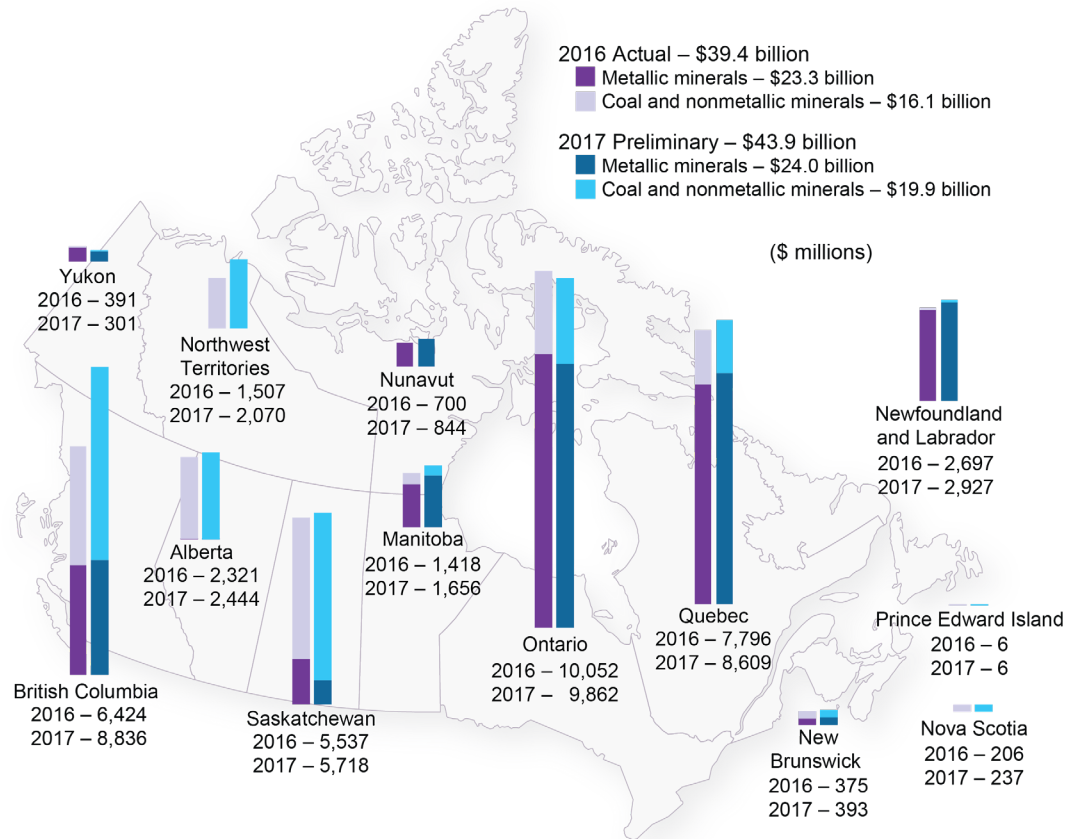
2016 Actual – $39.4 billion
Metallic minerals – $23.3 billion
Coal and nonmetallic minerals – $16.1 billion

2017 Preliminary – $43.9 billion
Metallic minerals – $24.0 billion
Coal and nonmetallic minerals – $19.9 billion

($ millions)

Yukon
2016 – 391
2017 – 301

Northwest Territories
2016 – 1,507
2017 – 2,070

Nunavut
2016 – 700
2017 – 844

Newfoundland and Labrador
2016 – 2,697
2017 – 2,927

Alberta
2016 – 2,321
2017 – 2,444

Manitoba
2016 – 1,418
2017 – 1,656

Ontario
2016 – 10,052
2017 – 9,862

Quebec
2016 – 7,796
2017 – 8,609

Prince Edward Island
2016 – 6
2017 – 6

British Columbia
2016 – 6,424
2017 – 8,836

Saskatchewan
2016 – 5,537
2017 – 5,718

New Brunswick
2016 – 375
2017 – 393

Nova Scotia
2016 – 206
2017 – 237